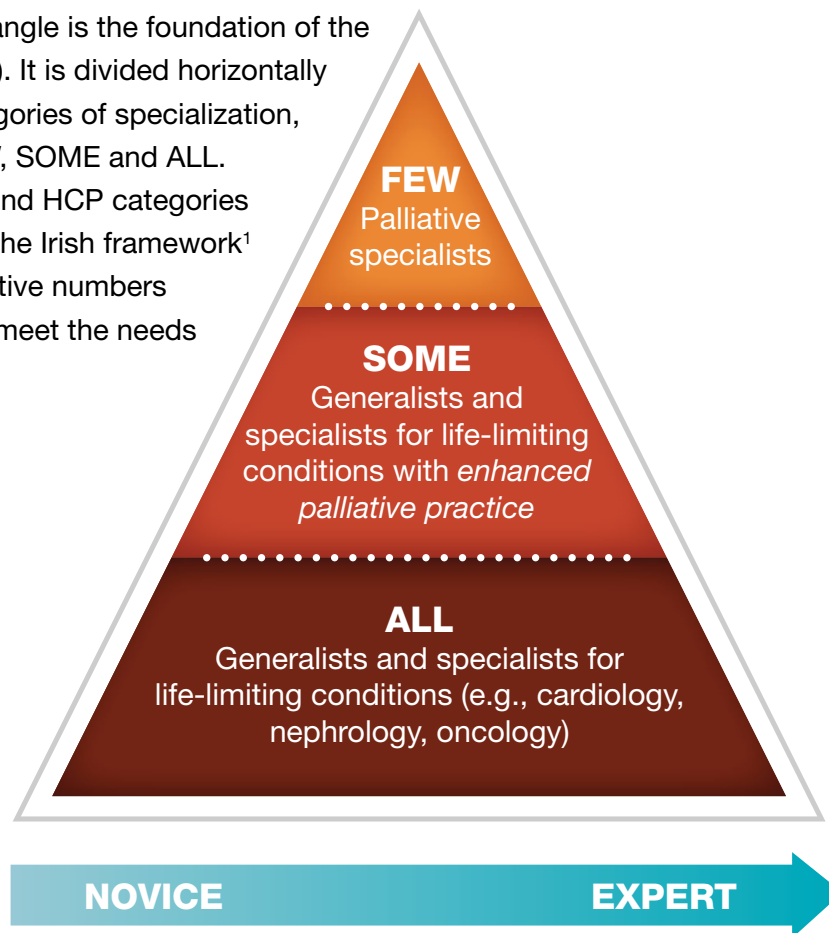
angle is the foundation of the
). It is divided horizontally
gories of specialization,
, SOME and ALL.
nd HCP categories
he Irish framework$^1$
tive numbers
meet the needs

FEW
Palliative specialists

SOME
Generalists and specialists for life-limiting conditions with *enhanced palliative practice*

ALL
Generalists and specialists for life-limiting conditions (e.g., cardiology, nephrology, oncology)

NOVICE

EXPERT